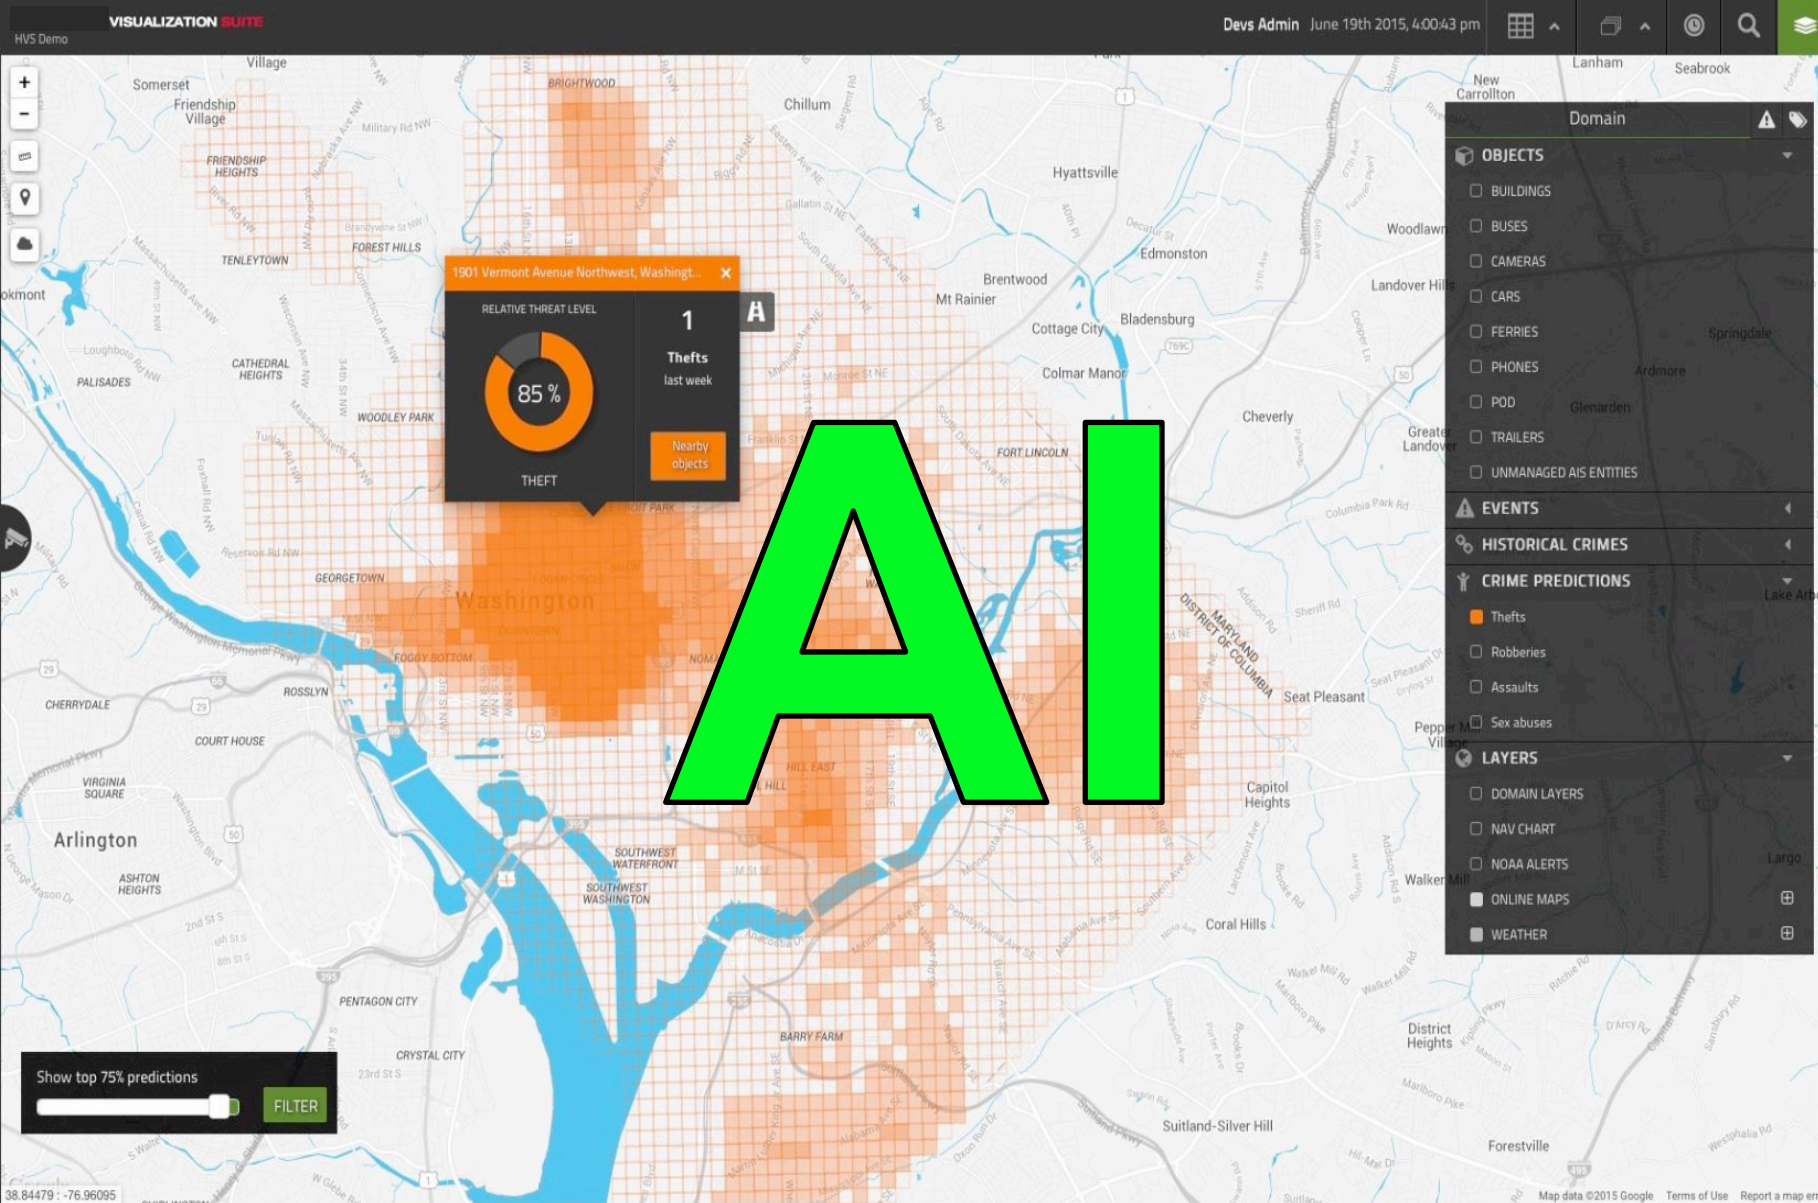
VISUALIZATION SUITE
HVS Demo
Devs Admin June 19th 2015, 4:00:43 pm

Domain
OBJECTS
BUILDINGS
BUSES
CAMERAS
CARS
FERRIES
PHONES
POD
TRAILERS
UNMANAGED AIS ENTITIES
EVENTS
HISTORICAL CRIMES
CRIME PREDICTIONS
Thefts
Robberies
Assaults
Sex abuses
LAYERS
DOMAIN LAYERS
NAV CHART
NOAA ALERTS
ONLINE MAPS
WEATHER

1901 Vermont Avenue Northwest, Washingt...
RELATIVE THREAT LEVEL
85 %
THEFT
1
Thefts
last week
Nearby objects

AI

Show top 75% predictions
FILTER

Village
Somerset
Friendship Village
FRIENDSHIP HEIGHTS
TENLEYTOWN
FOREST HILLS
BRIGHTWOOD
Chillum
Hyattsville
Edmonston
Brentwood
Mt Rainier
Cottage City
Bladensburg
Colmar Manor
Cheverly
Woodlawn
Landover Hills
Lanham
Seabrook
New Carrollton
Springdale
Ardmore
Glenarden
Greater Landover
CATHEDRAL HEIGHTS
PALISADES
WOODLEY PARK
FORT LINCOLN
GEORGETOWN
Washington
FOGGY BOTTOM
ROSSLYN
CHERRYDALE
COURT HOUSE
VIRGINIA SQUARE
Arlington
ASHTON HEIGHTS
SOUTHWEST WATERFRONT
SOUTHWEST WASHINGTON
HILL EAST
DISTRICT OF COLUMBIA
MARYLAND
Seat Pleasant
Capitol Heights
Coral Hills
Walker Mill
Pepper Mill Village
Lake Arbor
Largo
PENTAGON CITY
CRYSTAL CITY
BARRY FARM
District Heights
Suitland-Silver Hill
Forestville
38.84479 : -76.96095
Map data ©2015 Google Terms of Use Report a map error